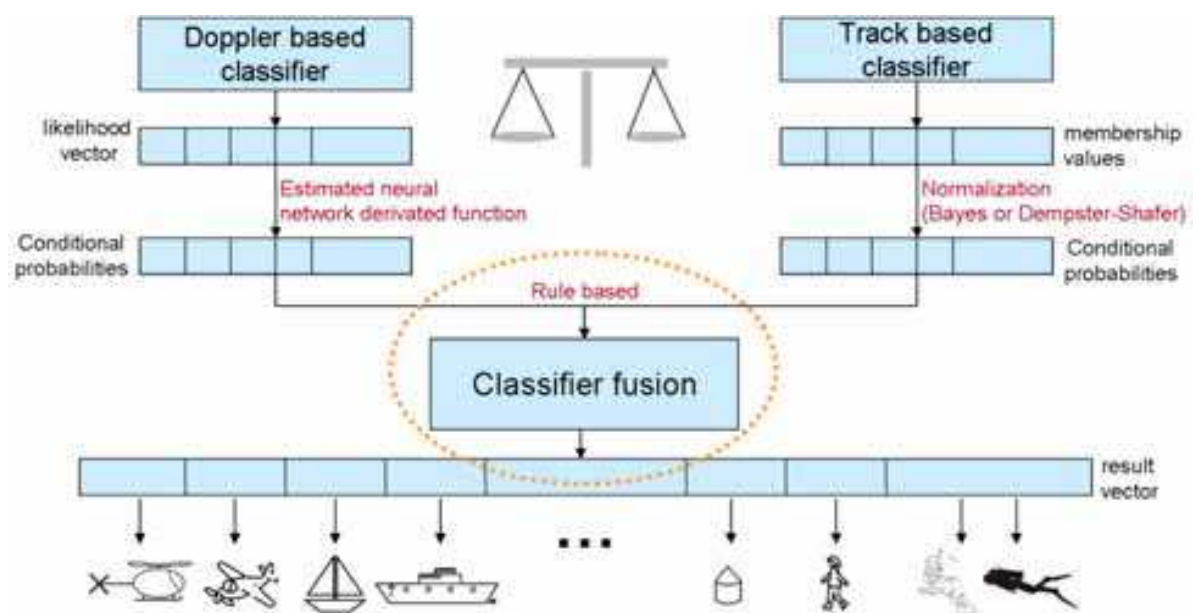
Doppler based classifier

Track based classifier

likelihood vector

membership values

Estimated neural network derivated function

Normalization (Bayes or Dempster-Shafer)

Conditional probabilities

Conditional probabilities

Rule based

Classifier fusion

result vector

...